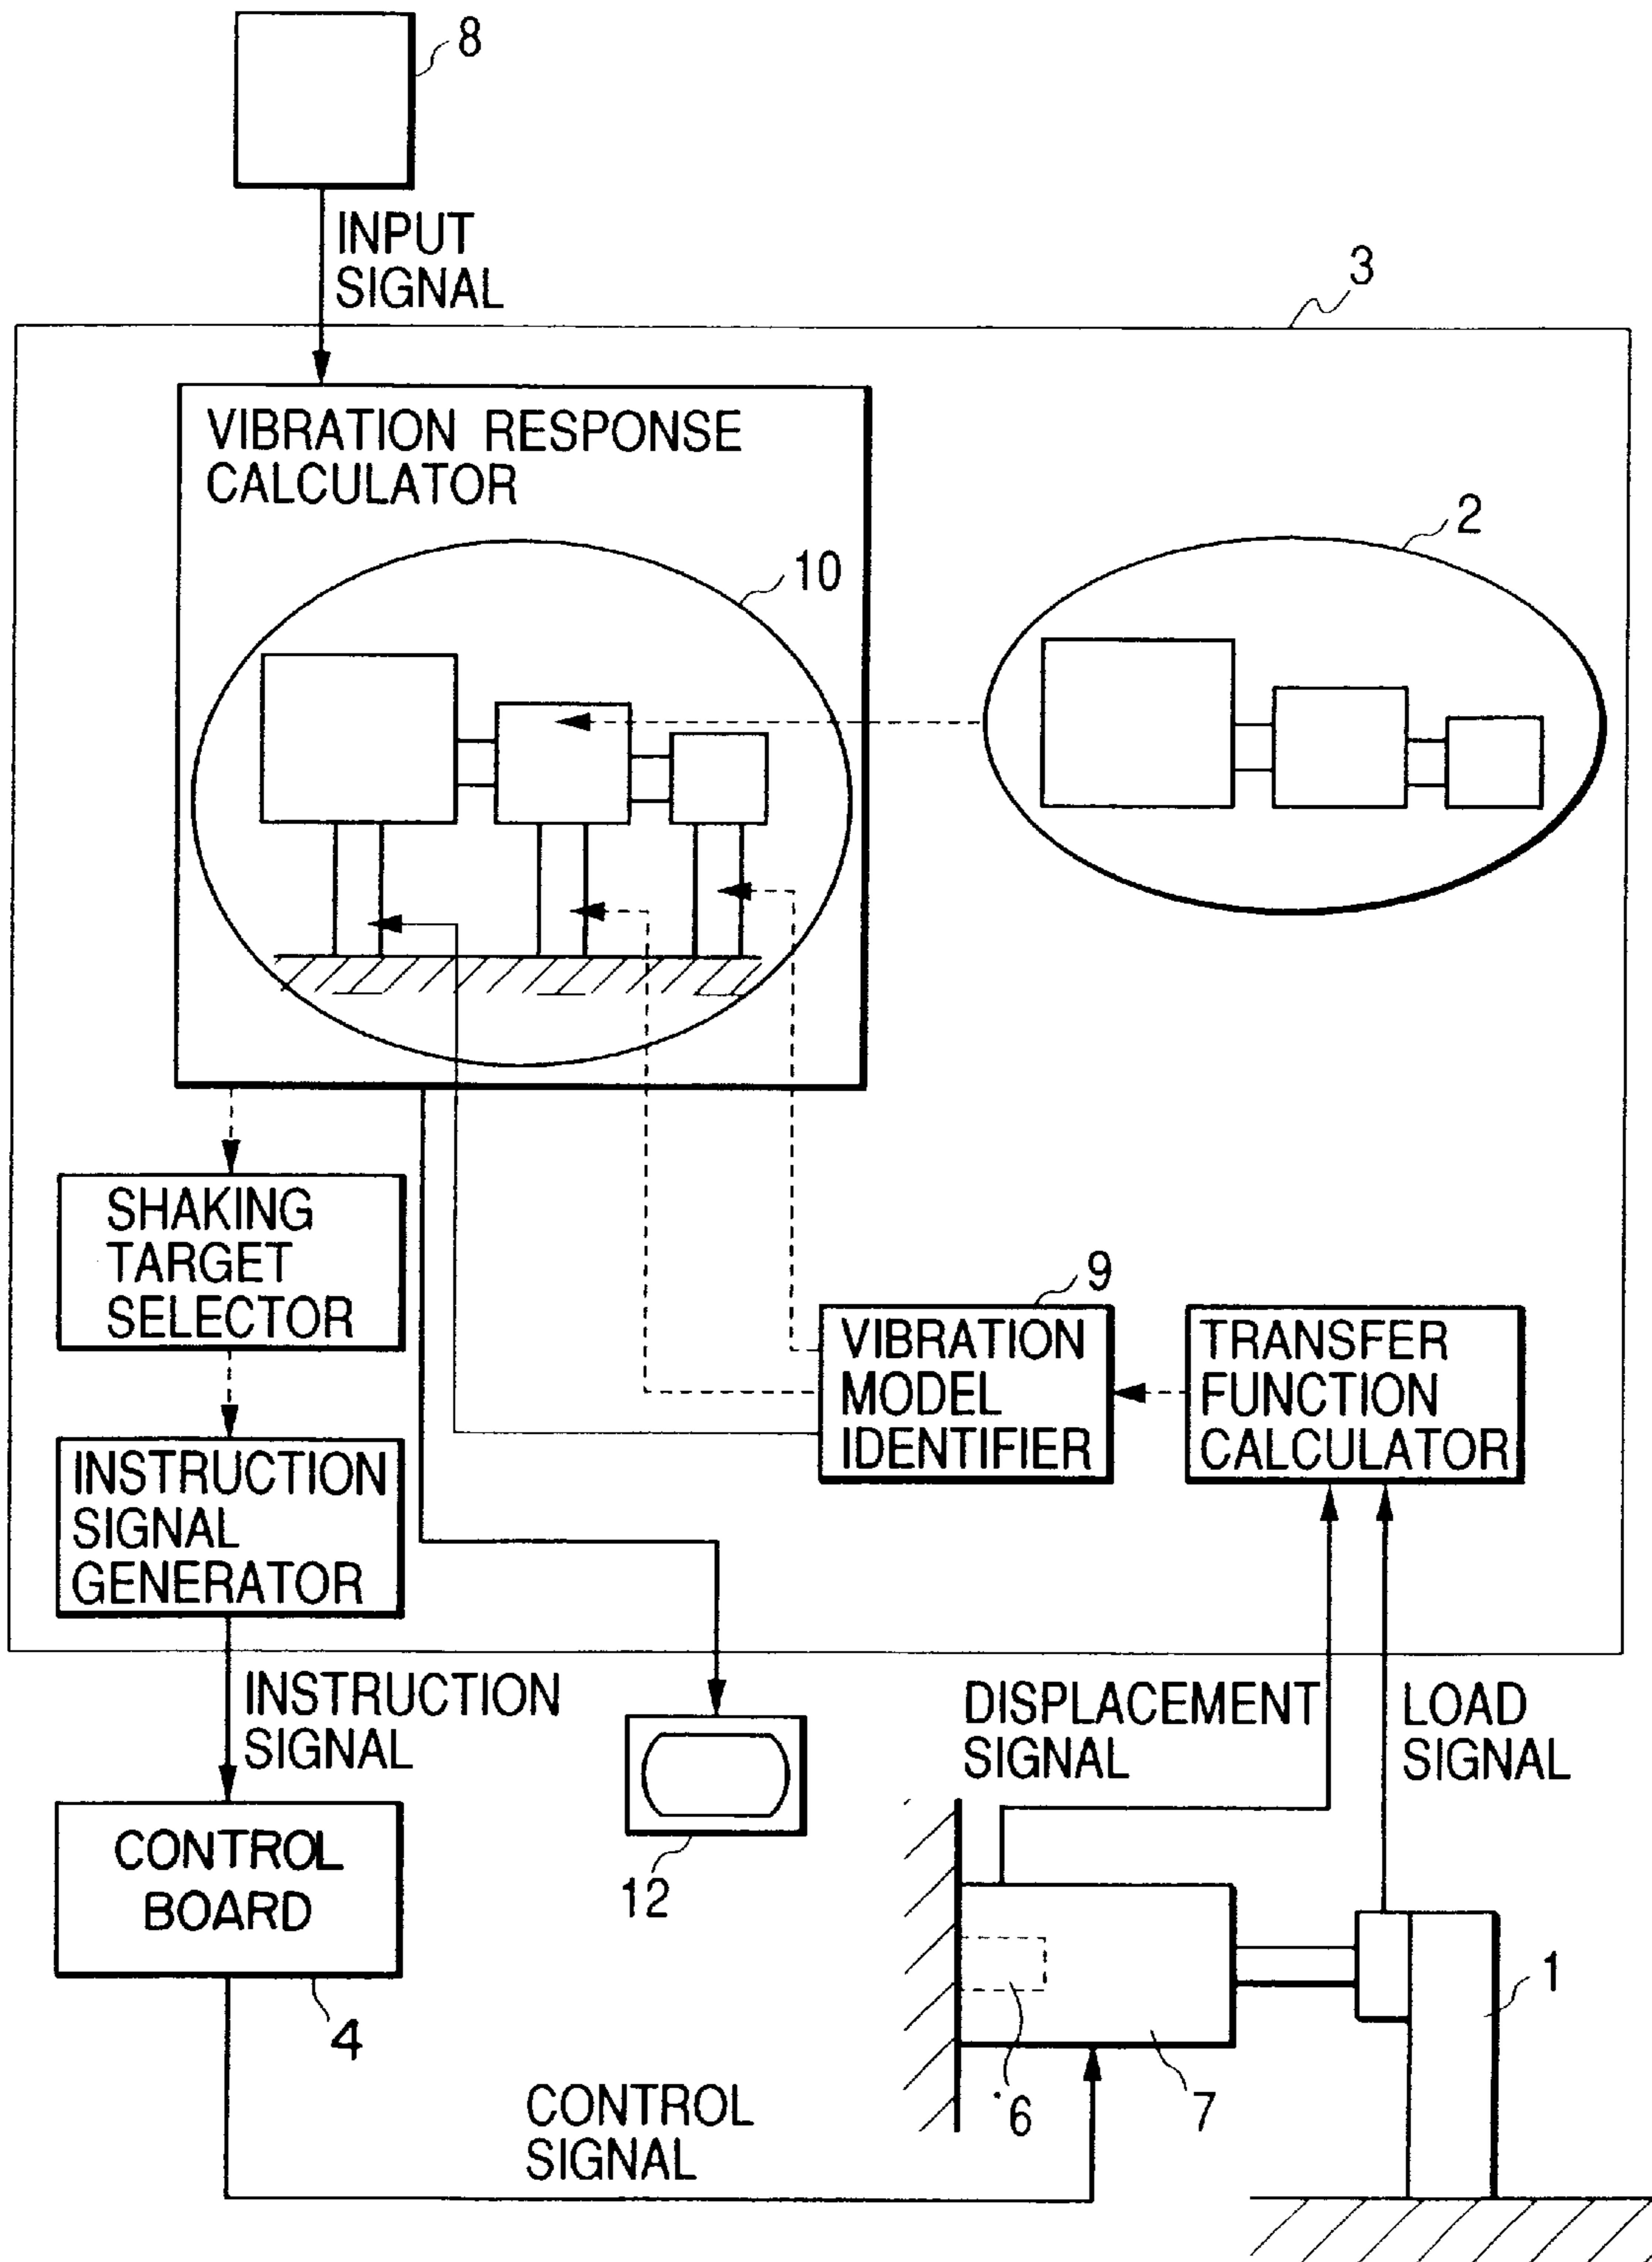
8

INPUT SIGNAL

3

VIBRATION RESPONSE CALCULATOR

2

10

SHAKING TARGET SELECTOR

9

VIBRATION MODEL IDENTIFIER

TRANSFER FUNCTION CALCULATOR

INSTRUCTION SIGNAL GENERATOR

INSTRUCTION SIGNAL

DISPLACEMENT SIGNAL

LOAD SIGNAL

CONTROL BOARD

12

1

4

CONTROL SIGNAL

6

7